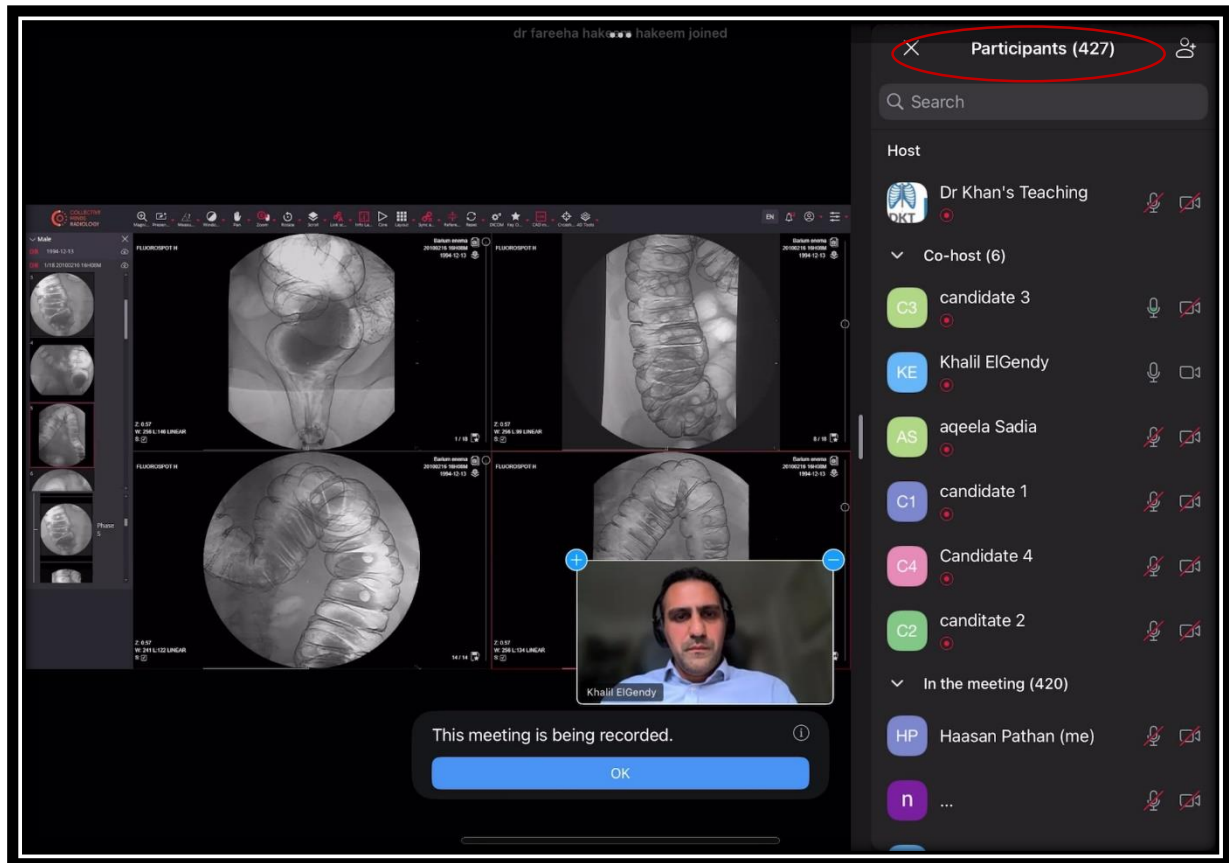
dr fareeha hake••• hakeem joined

COLLECTIVE MINDS RADIOLOGY

Male

1994-12-13

1/18 20100216 164508M

FLUOROSPOT H

Barium enema
20100216 164508M
1994-12-13

Z: 0.57
W: 256 L:146 LINEAR

1 / 18

FLUOROSPOT H

Barium enema
20100216 164508M
1994-12-13

Z: 0.57
W: 256 L: 89 LINEAR

8 / 18

FLUOROSPOT H

Barium enema
20100216 164508M
1994-12-13

Z: 0.57
W: 241 L:122 LINEAR

14 / 14

FLUOROSPOT H

Barium enema
20100216 164508M
1994-12-13

Z: 0.57
W: 256 L:134 LINEAR

Phase 5

EN

Khalil ElGendy

This meeting is being recorded.

OK

Participants (427)

Search

Host

DKT

Dr Khan's Teaching

Co-host (6)

C3 candidate 3

KE Khalil ElGendy

AS aqeela Sadia

C1 candidate 1

C4 Candidate 4

C2 canditate 2

In the meeting (420)

HP Haasan Pathan (me)

n ...